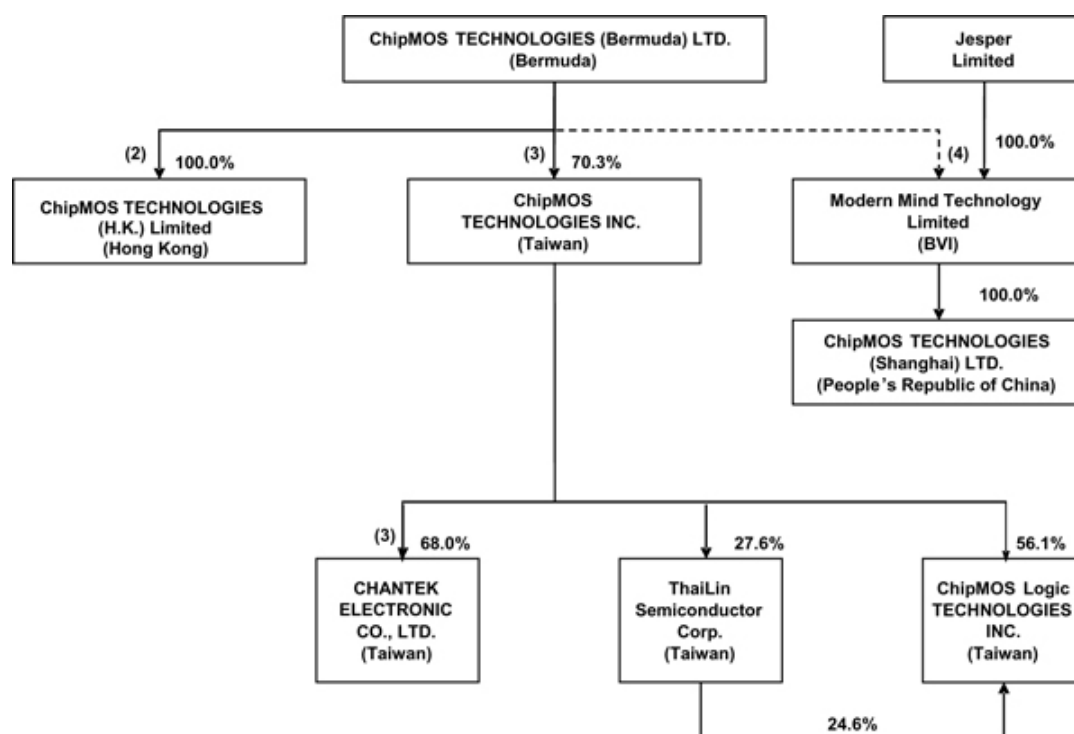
ChipMOS TECHNOLOGIES (Bermuda) LTD.
(Bermuda)

Jesper
Limited

(2) 100.0%

(3) 70.3%

(4)

100.0%

ChipMOS TECHNOLOGIES
(H.K.) Limited
(Hong Kong)

ChipMOS
TECHNOLOGIES INC.
(Taiwan)

Modern Mind Technology
Limited
(BVI)

100.0%

ChipMOS TECHNOLOGIES
(Shanghai) LTD.
(People's Republic of China)

(3) 68.0%

27.6%

56.1%

CHANTEK
ELECTRONIC
CO., LTD.
(Taiwan)

ThaiLin
Semiconductor
Corp.
(Taiwan)

ChipMOS Logic
TECHNOLOGIES
INC.
(Taiwan)

24.6%